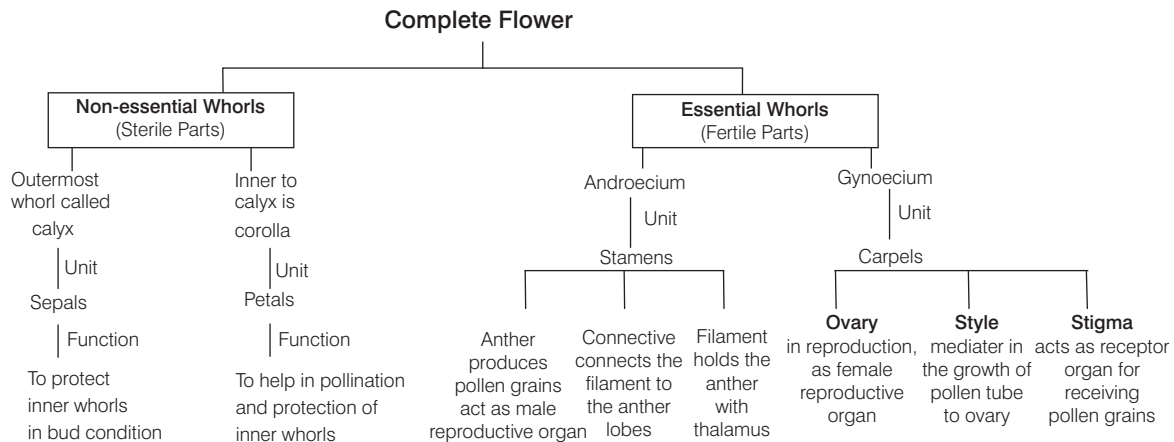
Complete Flower

Non-essential Whorls
(Sterile Parts)

Outermost whorl called calyx

Unit

Sepals

Function

To protect inner whorls in bud condition

Inner to calyx is corolla

Unit

Petals

Function

To help in pollination and protection of inner whorls

Essential Whorls
(Fertile Parts)

Androecium

Unit

Stamens

Anther produces pollen grains act as male reproductive organ

Connective connects the filament to the anther lobes

Filament holds the anther with thalamus

Gynoecium

Unit

Carpels

**Ovary** in reproduction, as female reproductive organ

**Style** mediater in the growth of pollen tube to ovary

**Stigma** acts as receptor organ for receiving pollen grains